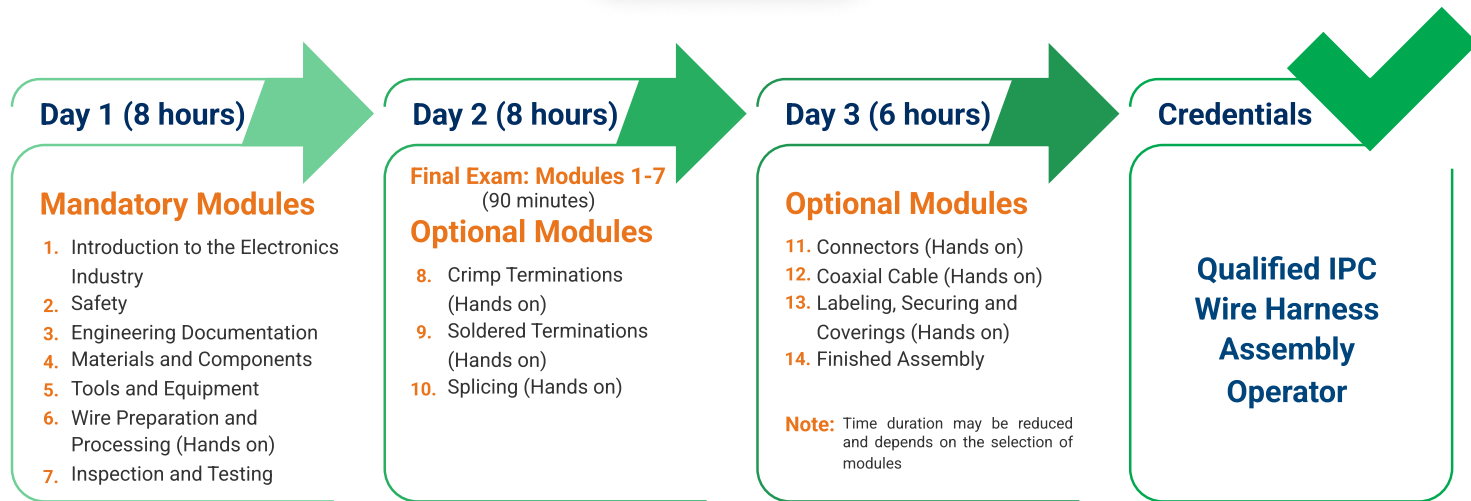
Day 1 (8 hours)

Mandatory Modules

1. Introduction to the Electronics Industry
2. Safety
3. Engineering Documentation
4. Materials and Components
5. Tools and Equipment
6. Wire Preparation and Processing (Hands on)
7. Inspection and Testing

Day 2 (8 hours)

Final Exam: Modules 1-7
(90 minutes)

Optional Modules

8. Crimp Terminations (Hands on)
9. Soldered Terminations (Hands on)
10. Splicing (Hands on)

Day 3 (6 hours)

Optional Modules

11. Connectors (Hands on)
12. Coaxial Cable (Hands on)
13. Labeling, Securing and Coverings (Hands on)
14. Finished Assembly

Note: Time duration may be reduced and depends on the selection of modules

Credentials

Qualified IPC Wire Harness Assembly Operator